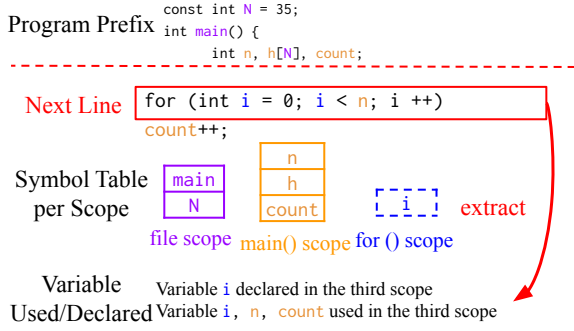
Program Prefix
const int N = 35;
int main() {
int n, h[N], count;

Next Line
for (int i = 0; i < n; i ++)
count++;

Symbol Table per Scope

| main |
|---|
| N |

file scope

| n |
|---|
| h |
| count |

main() scope

i

for () scope

extract

Variable Used/Declared
Variable i declared in the third scope
Variable i, n, count used in the third scope